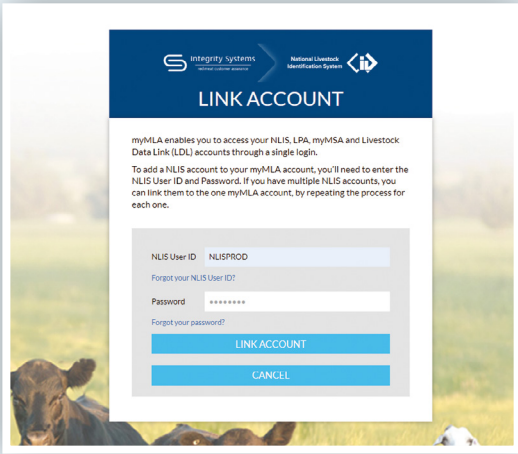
Integrity Systems
National Livestock Identification System

LINK ACCOUNT

myMLA enables you to access your NLIS, LPA, myMSA and Livestock Data Link (LDL) accounts through a single login.

To add a NLIS account to your myMLA account, you'll need to enter the NLIS User ID and Password. If you have multiple NLIS accounts, you can link them to the one myMLA account, by repeating the process for each one.

NLIS User ID NLISPROD

Forgot your NLIS User ID?

Password ••••••••

Forgot your password?

LINK ACCOUNT

CANCEL